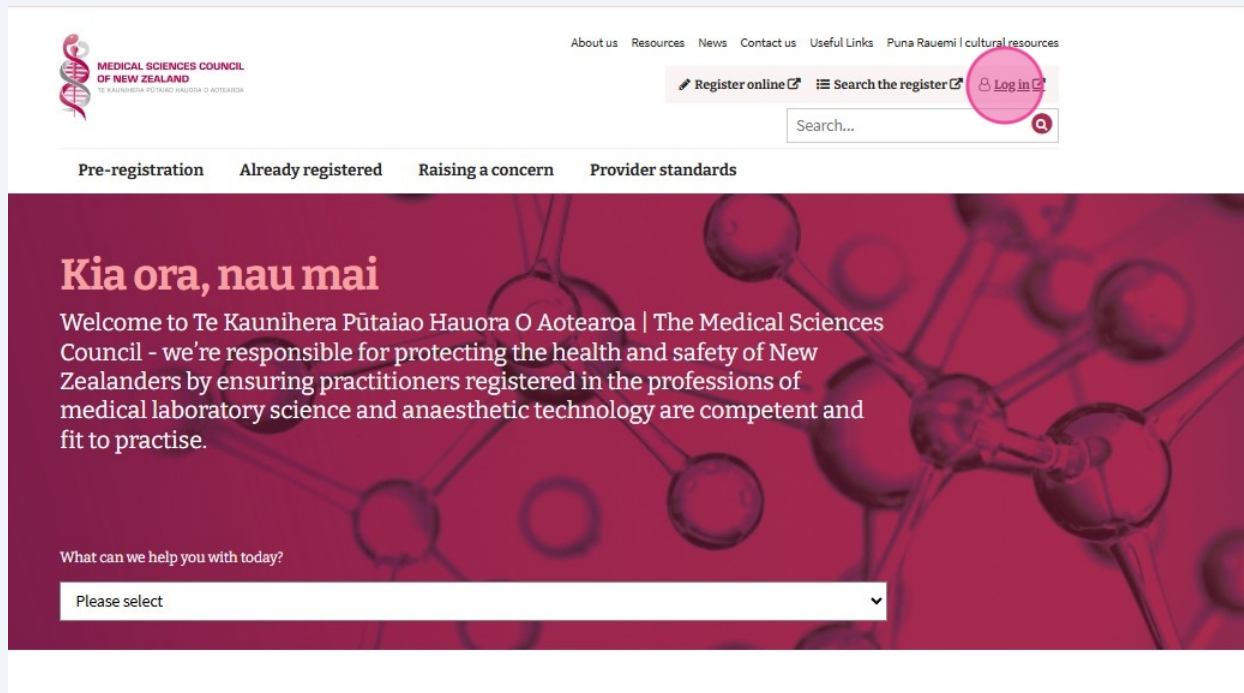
MEDICAL SCIENCES COUNCIL OF NEW ZEALAND
TE KAUNIHERA PŪTAIAO HAUORA O AOTEAROA

About us Resources News Contact us Useful Links Puna Rauemi | cultural resources

Register online Search the register Log in

Search...

Pre-registration Already registered Raising a concern Provider standards

Kia ora, nau mai

Welcome to Te Kaunihera Pūtaiao Hauora O Aotearoa | The Medical Sciences Council - we're responsible for protecting the health and safety of New Zealanders by ensuring practitioners registered in the professions of medical laboratory science and anaesthetic technology are competent and fit to practise.

What can we help you with today?

Please select